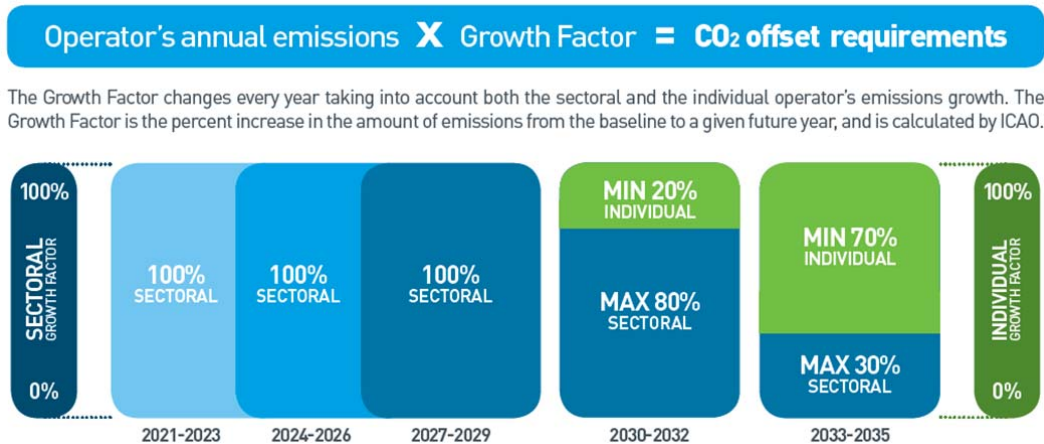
Operator's annual emissions X Growth Factor = $CO_2$ offset requirements

The Growth Factor changes every year taking into account both the sectoral and the individual operator's emissions growth. The Growth Factor is the percent increase in the amount of emissions from the baseline to a given future year, and is calculated by ICAO.

100%

SECTORAL GROWTH FACTOR

0%

100% SECTORAL

100% SECTORAL

100% SECTORAL

MIN 20% INDIVIDUAL

MAX 80% SECTORAL

MIN 70% INDIVIDUAL

MAX 30% SECTORAL

100%

INDIVIDUAL GROWTH FACTOR

0%

2021-2023

2024-2026

2027-2029

2030-2032

2033-2035